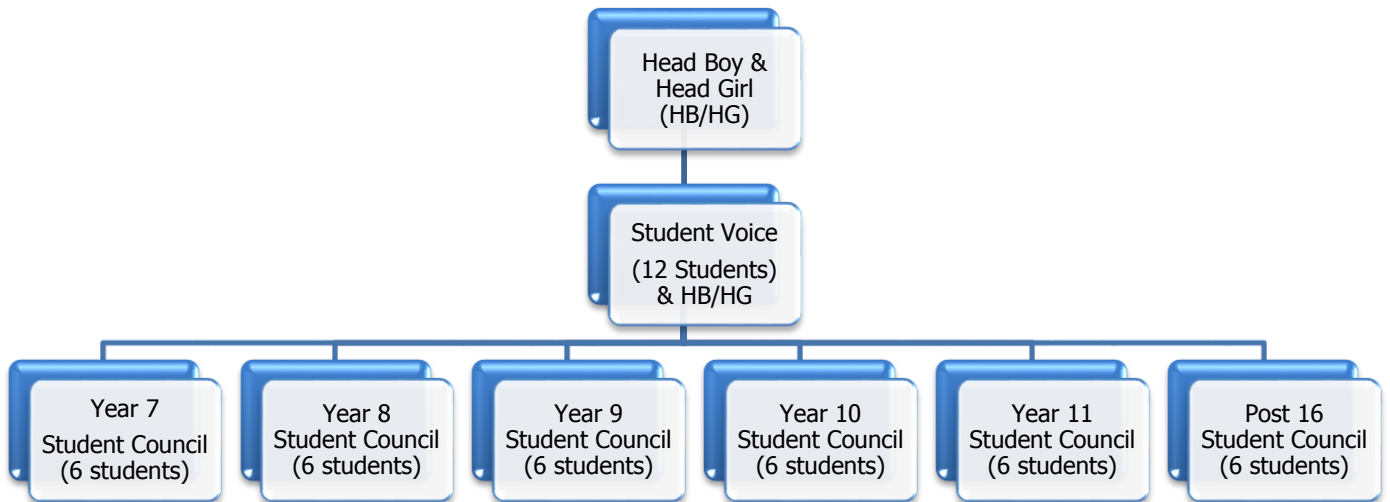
Head Boy & Head Girl (HB/HG)

Student Voice

(12 Students) & HB/HG

Year 7 Student Council (6 students)

Year 8 Student Council (6 students)

Year 9 Student Council (6 students)

Year 10 Student Council (6 students)

Year 11 Student Council (6 students)

Post 16 Student Council (6 students)